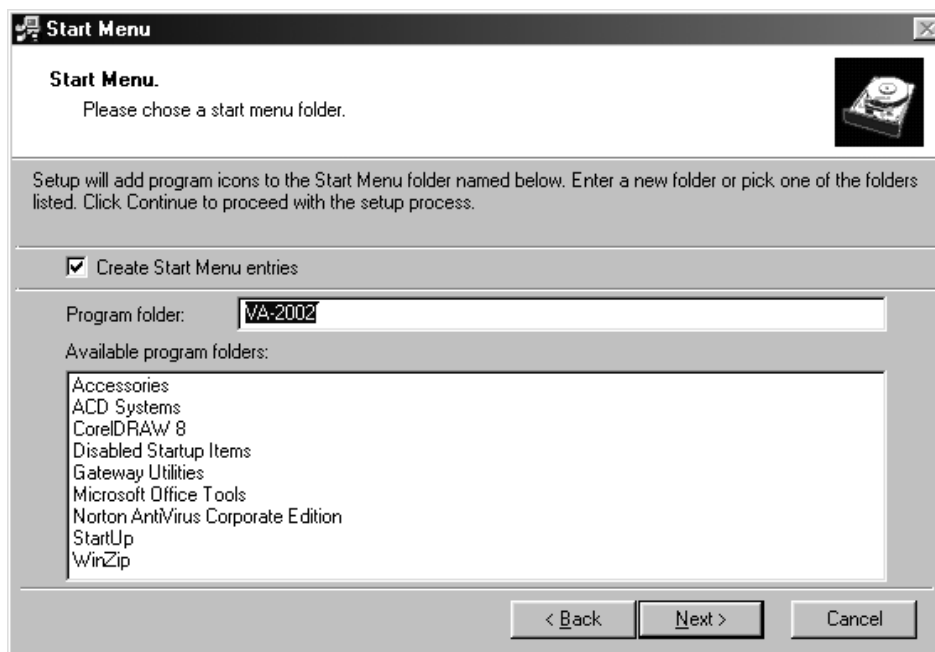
Start Menu

Start Menu.
Please chose a start menu folder.

Setup will add program icons to the Start Menu folder named below. Enter a new folder or pick one of the folders listed. Click Continue to proceed with the setup process.

☑ Create Start Menu entries

Program folder: VA-2002

Available program folders:

Accessories
ACD Systems
CorelDRAW 8
Disabled Startup Items
Gateway Utilities
Microsoft Office Tools
Norton AntiVirus Corporate Edition
StartUp
WinZip

< Back
Next >
Cancel